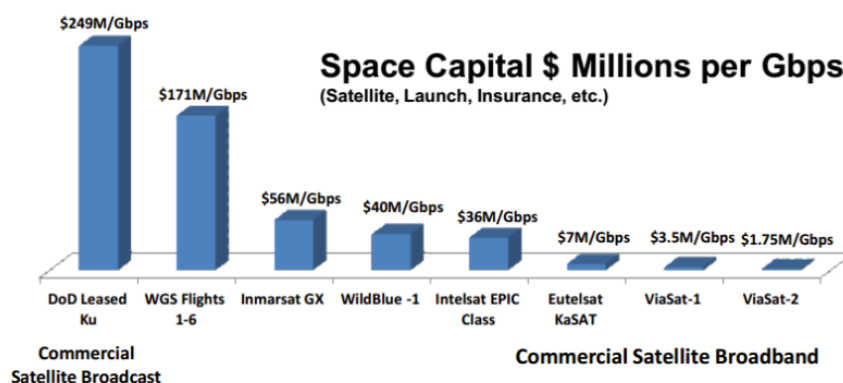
Space Capital $ Millions per Gbps
(Satellite, Launch, Insurance, etc.)

$249M/Gbps
$171M/Gbps
$56M/Gbps
$40M/Gbps
$36M/Gbps
$7M/Gbps
$3.5M/Gbps
$1.75M/Gbps

DoD Leased Ku
WGS Flights 1-6
Inmarsat GX
WildBlue -1
Intelsat EPIC Class
Eutelsat KaSAT
ViaSat-1
ViaSat-2

Commercial Satellite Broadcast

Commercial Satellite Broadband